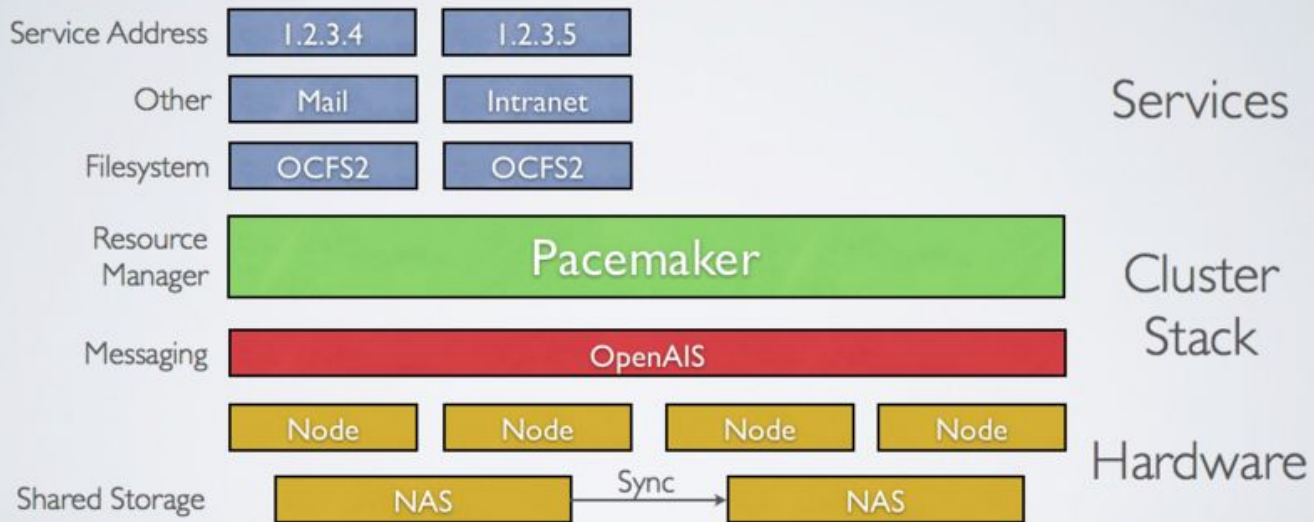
Service Address 1.2.3.4 1.2.3.5

Other Mail Intranet

Services

Filesystem OCFS2 OCFS2

Resource Manager

Pacemaker

Cluster Stack

Messaging

OpenAIS

Node Node Node Node

Hardware

Shared Storage NAS Sync NAS